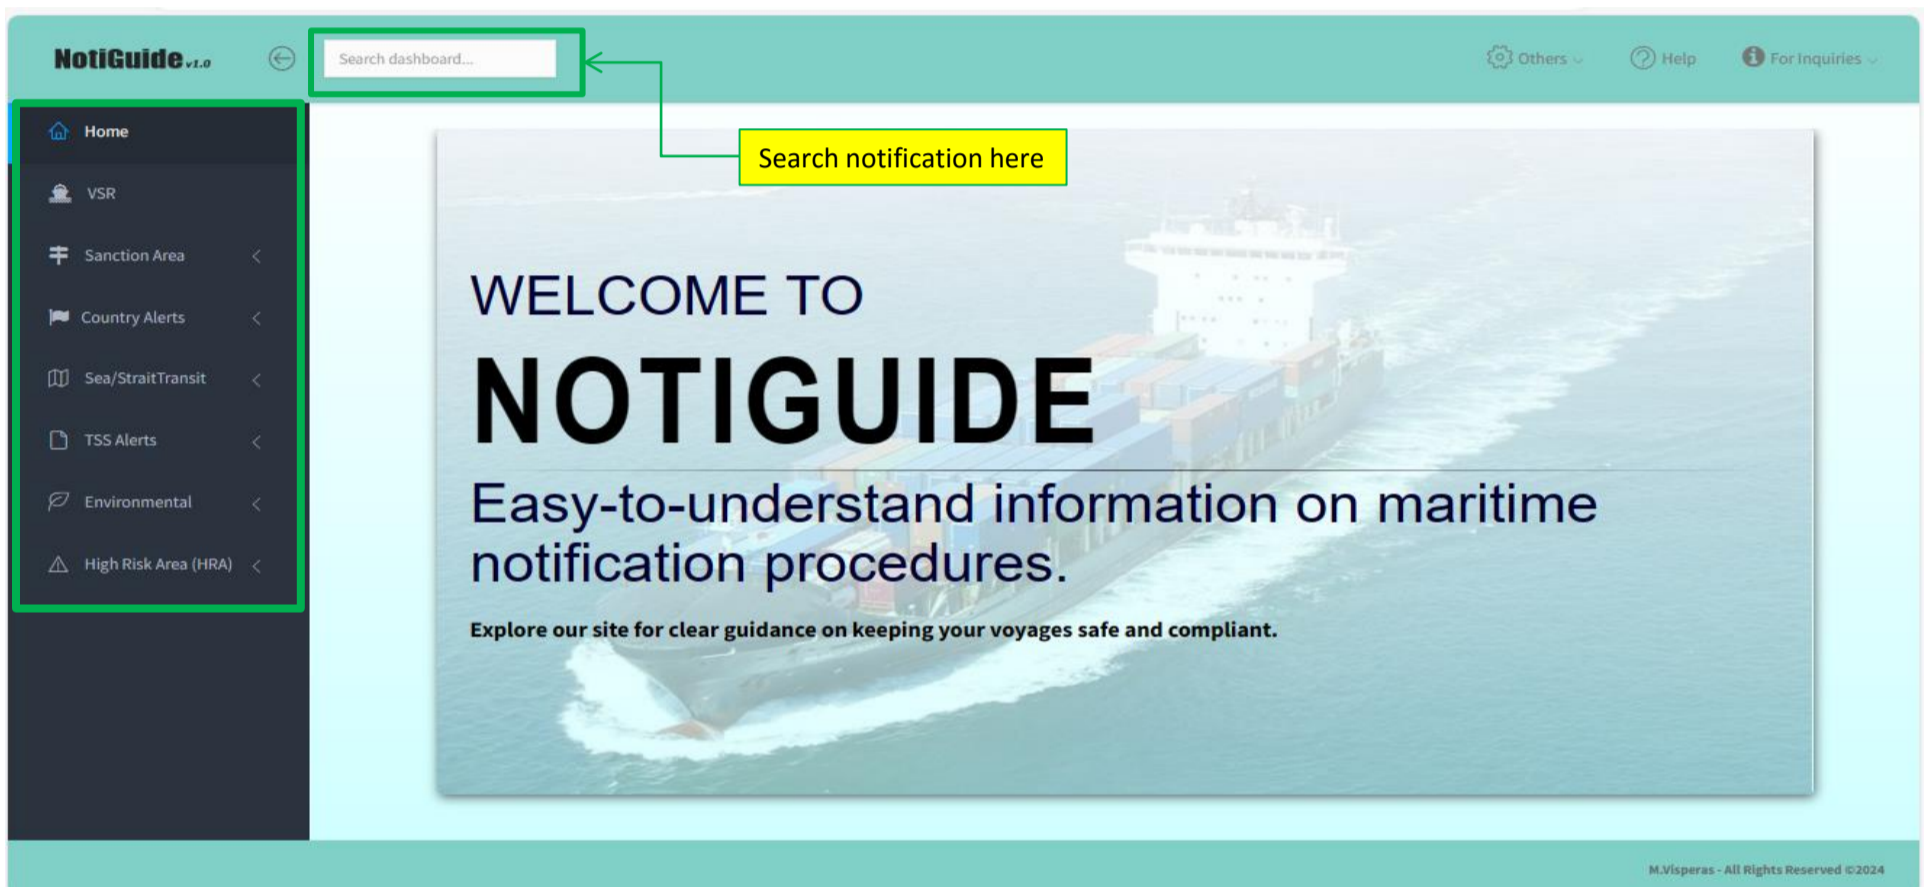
NotiGuide v1.0

Search dashboard...

Others

Help

For Inquiries

Home

VSR

Sanction Area

Country Alerts

Sea/StraitTransit

TSS Alerts

Environmental

High Risk Area (HRA)

Search notification here

WELCOME TO

NOTIGUIDE

Easy-to-understand information on maritime notification procedures.

Explore our site for clear guidance on keeping your voyages safe and compliant.

M.Visperas - All Rights Reserved ©2024